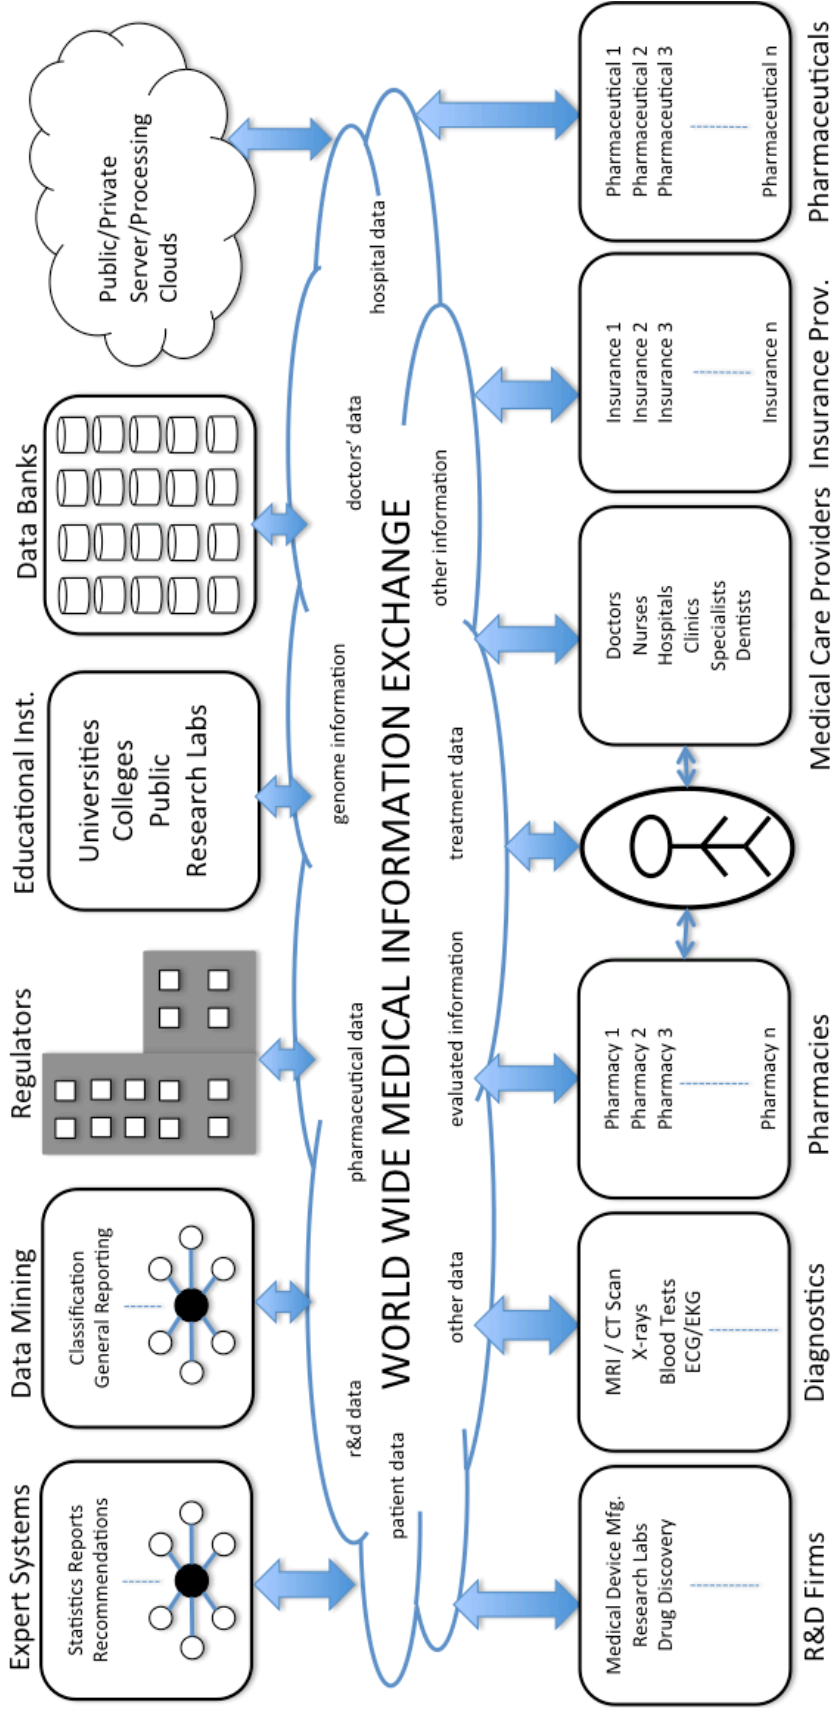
Expert Systems

Statistics Reports
Recommendations

Data Mining

Classification
General Reporting

Regulators

Educational Inst.

Universities
Colleges
Public
Research Labs

Data Banks

Public/Private
Server/Processing
Clouds

patient data

r&d data

pharmaceutical data

genome information

doctors' data

hospital data

WORLD WIDE MEDICAL INFORMATION EXCHANGE

other data

evaluated information

treatment data

other information

Medical Device Mfg.
Research Labs
Drug Discovery

R&D Firms

MRI / CT Scan
X-rays
Blood Tests
ECG/EKG

Diagnostics

Pharmacy 1
Pharmacy 2
Pharmacy 3
Pharmacy n

Pharmacies

Doctors
Nurses
Hospitals
Clinics
Specialists
Dentists

Medical Care Providers

Insurance 1
Insurance 2
Insurance 3
Insurance n

Insurance Prov.

Pharmaceutical 1
Pharmaceutical 2
Pharmaceutical 3
Pharmaceutical n

Pharmaceuticals